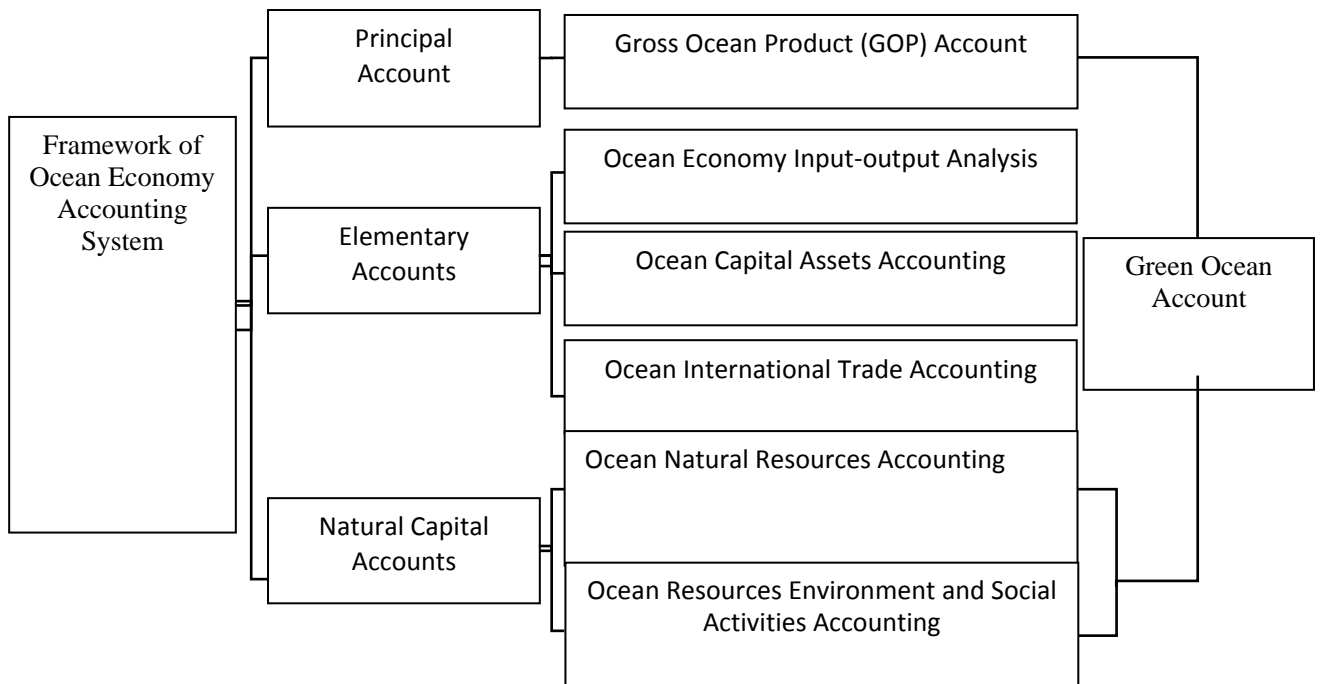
Framework of Ocean Economy Accounting System

Principal Account

Gross Ocean Product (GOP) Account

Elementary Accounts

Ocean Economy Input-output Analysis

Ocean Capital Assets Accounting

Ocean International Trade Accounting

Natural Capital Accounts

Ocean Natural Resources Accounting

Ocean Resources Environment and Social Activities Accounting

Green Ocean Account